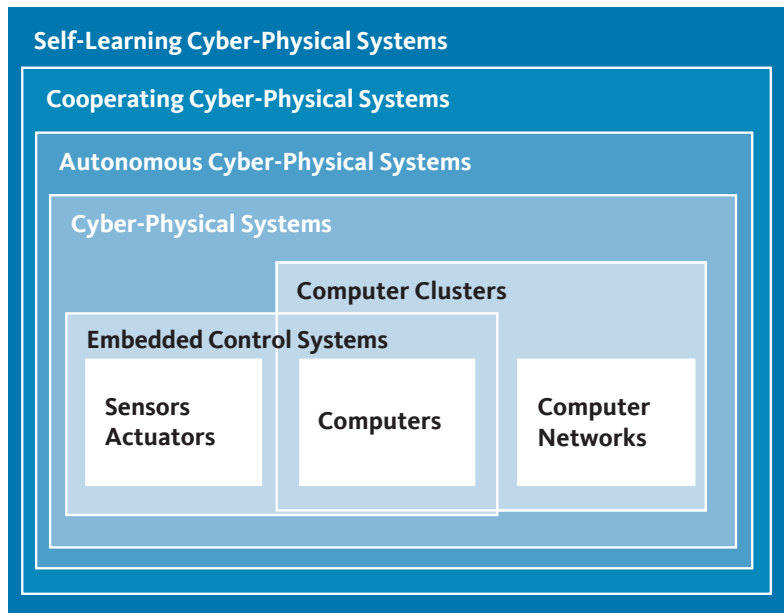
Self-Learning Cyber-Physical Systems

Cooperating Cyber-Physical Systems

Autonomous Cyber-Physical Systems

Cyber-Physical Systems

Computer Clusters

Embedded Control Systems

Sensors
Actuators

Computers

Computer
Networks